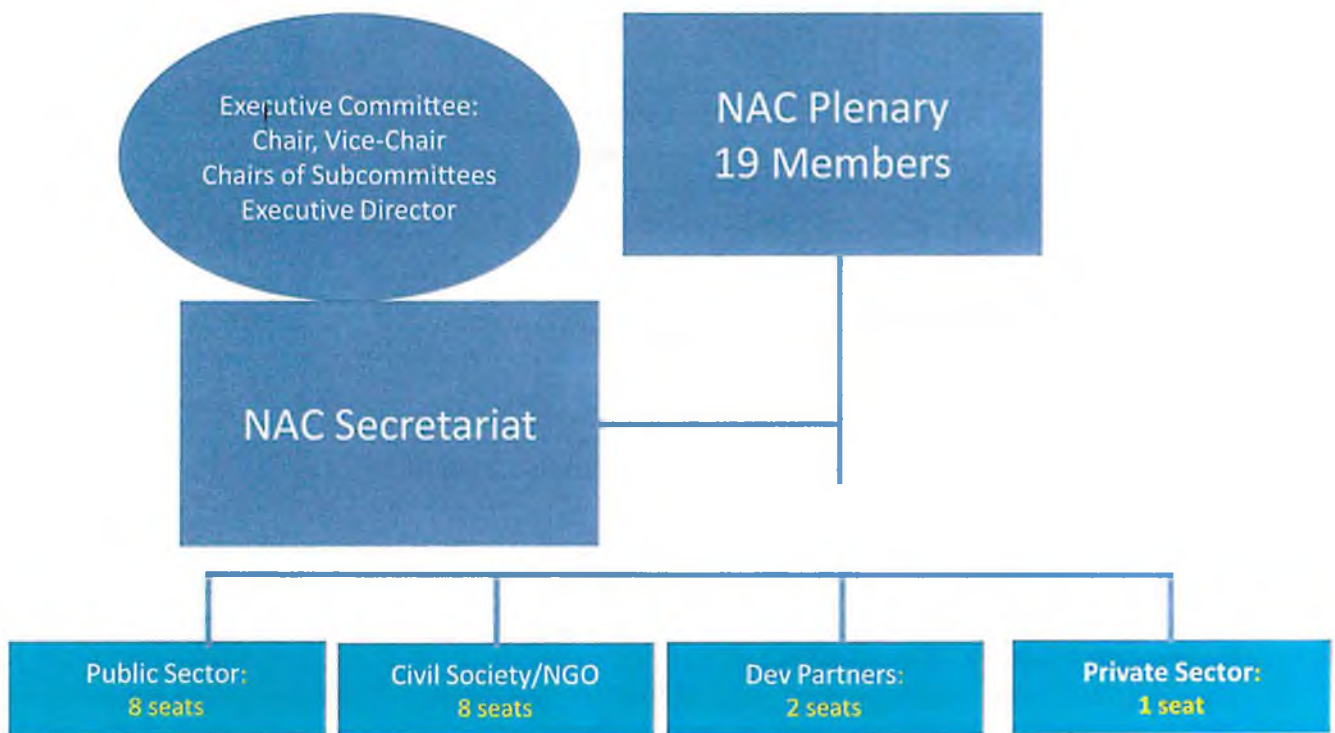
Executive Committee:
Chair, Vice-Chair
Chairs of Subcommittees
Executive Director

NAC Plenary
19 Members

NAC Secretariat

Public Sector:
8 seats

Civil Society/NGO
8 seats

Dev Partners:
2 seats

Private Sector:
1 seat